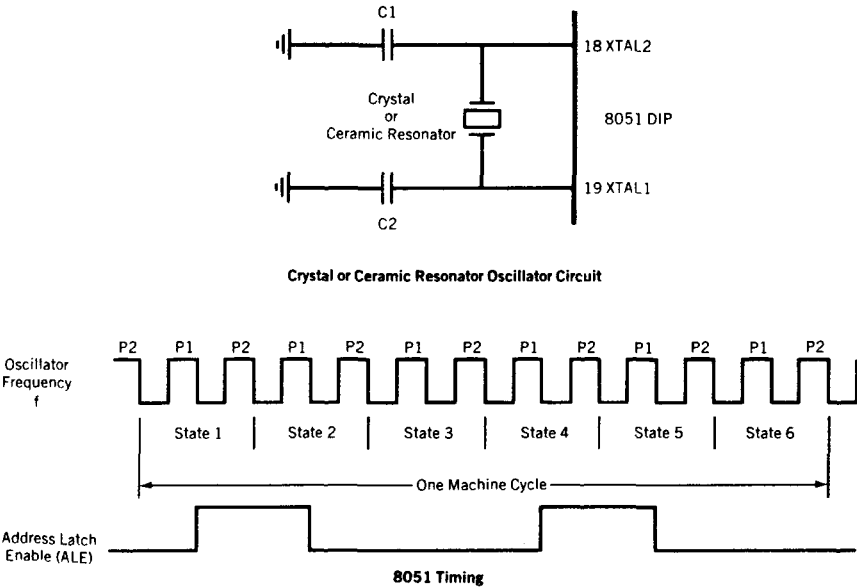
C1

18 XTAL2

Crystal
or
Ceramic Resonator

8051 DIP

19 XTAL1

C2

Crystal or Ceramic Resonator Oscillator Circuit

P2 P1 P2 P1 P2 P1 P2 P1 P2 P1 P2 P1 P2

Oscillator Frequency f

State 1 | State 2 | State 3 | State 4 | State 5 | State 6

One Machine Cycle

Address Latch Enable (ALE)

8051 Timing